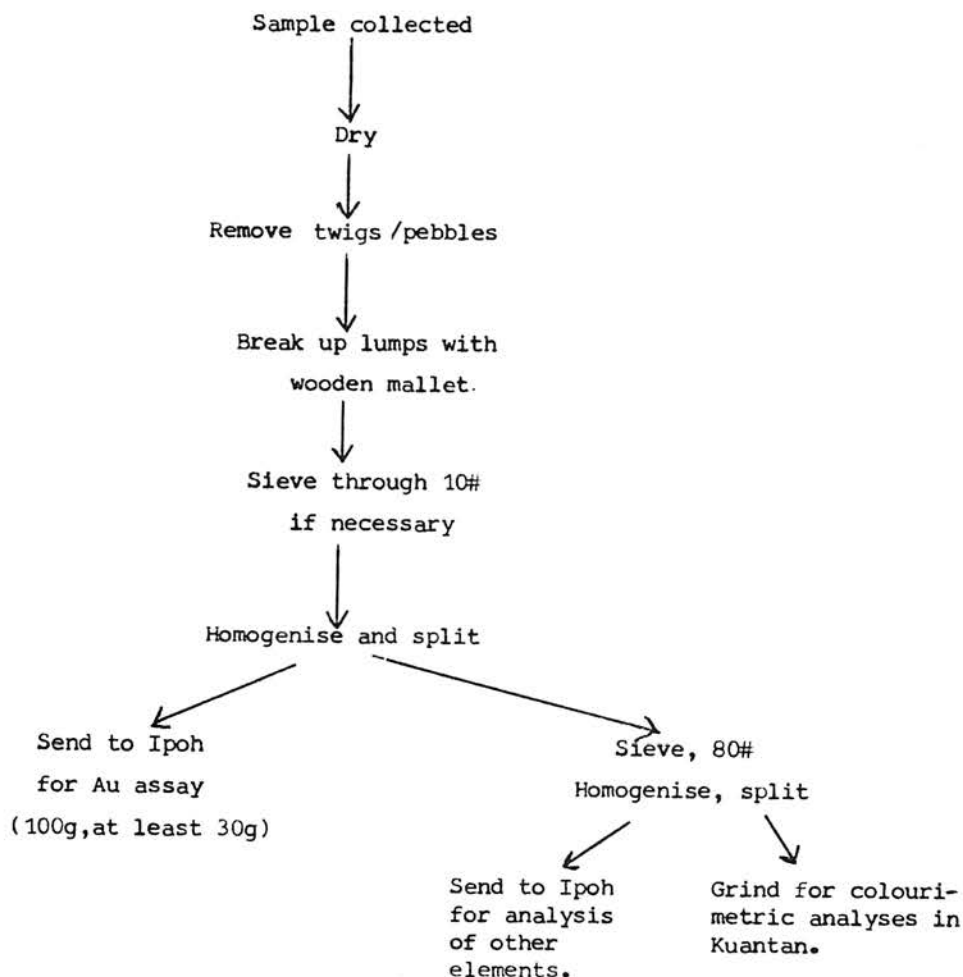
Sample collected

Dry

Remove twigs /pebbles

Break up lumps with wooden mallet.

Sieve through 10# if necessary

Homogenise and split

Send to Ipoh for Au assay (100g,at least 30g)

Sieve, 80#
Homogenise, split

Send to Ipoh for analysis of other elements.

Grind for colourimetric analyses in Kuantan.